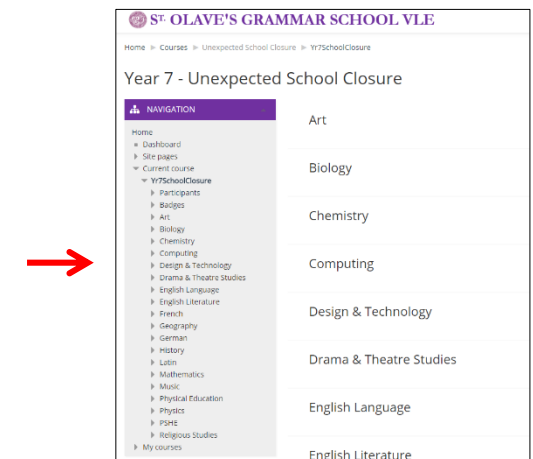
ST. OLAVE'S GRAMMAR SCHOOL VLE

Home ▸ Courses ▸ Unexpected School Closure ▸ Yr7SchoolClosure

Year 7 - Unexpected School Closure

NAVIGATION

Home
Dashboard
Site pages
Current course
Yr7SchoolClosure
Participants
Badges
Art
Biology
Chemistry
Computing
Design & Technology
Drama & Theatre Studies
English Language
English Literature
French
Geography
German
History
Latin
Mathematics
Music
Physical Education
Physics
PSHE
Religious Studies
My courses

Art

Biology

Chemistry

Computing

Design & Technology

Drama & Theatre Studies

English Language

English Literature